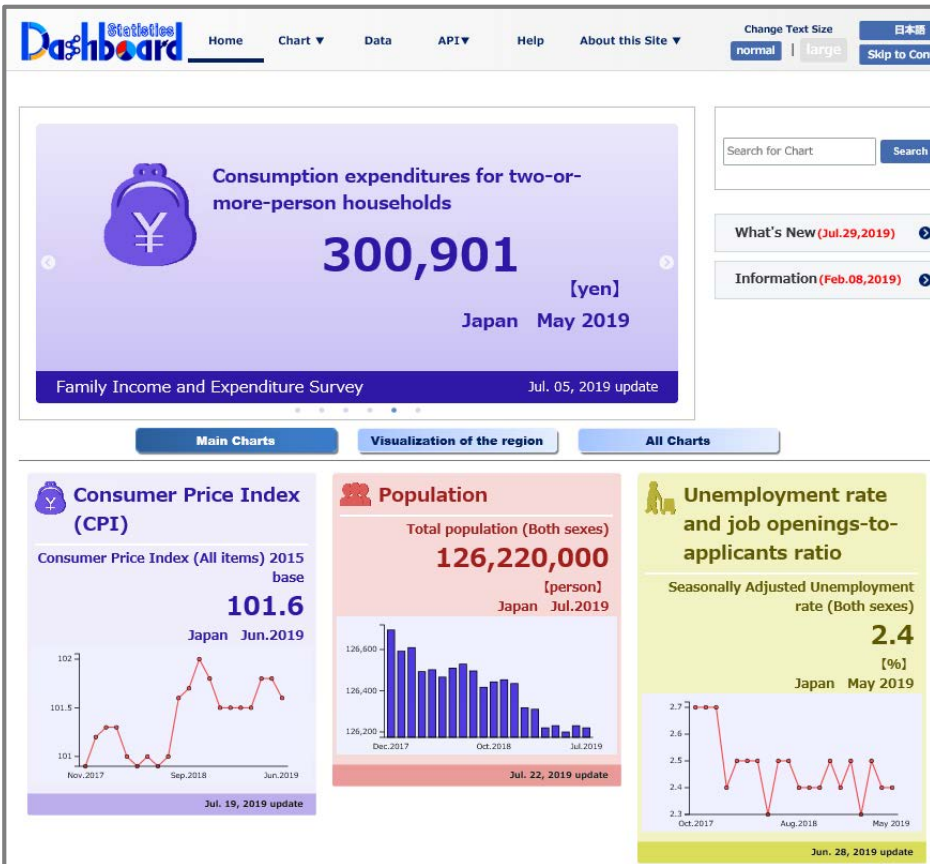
Statistics Dashboard

Home Chart ▼ Data API▼ Help About this Site ▼

Change Text Size
normal | large

日本語
Skip to Con

Consumption expenditures for two-or-more-person households

300,901
【yen】
Japan May 2019

Family Income and Expenditure Survey Jul. 05, 2019 update

Search for Chart
Search

What's New (Jul.29,2019)

Information (Feb.08,2019)

Main Charts Visualization of the region All Charts

Consumer Price Index (CPI)

Consumer Price Index (All items) 2015 base
101.6
Japan Jun.2019

102
101.5
101
Nov.2017 Sep.2018 Jun.2019

Jul. 19, 2019 update

Population

Total population (Both sexes)
126,220,000
【person】
Japan Jul.2019

126,600
126,400
126,200
Dec.2017 Oct.2018 Jul.2019

Jul. 22, 2019 update

Unemployment rate and job openings-to-applicants ratio

Seasonally Adjusted Unemployment rate (Both sexes)
2.4
【%】
Japan May 2019

2.7
2.6
2.5
2.4
2.3
Oct.2017 Aug.2018 May 2019

Jun. 28, 2019 update